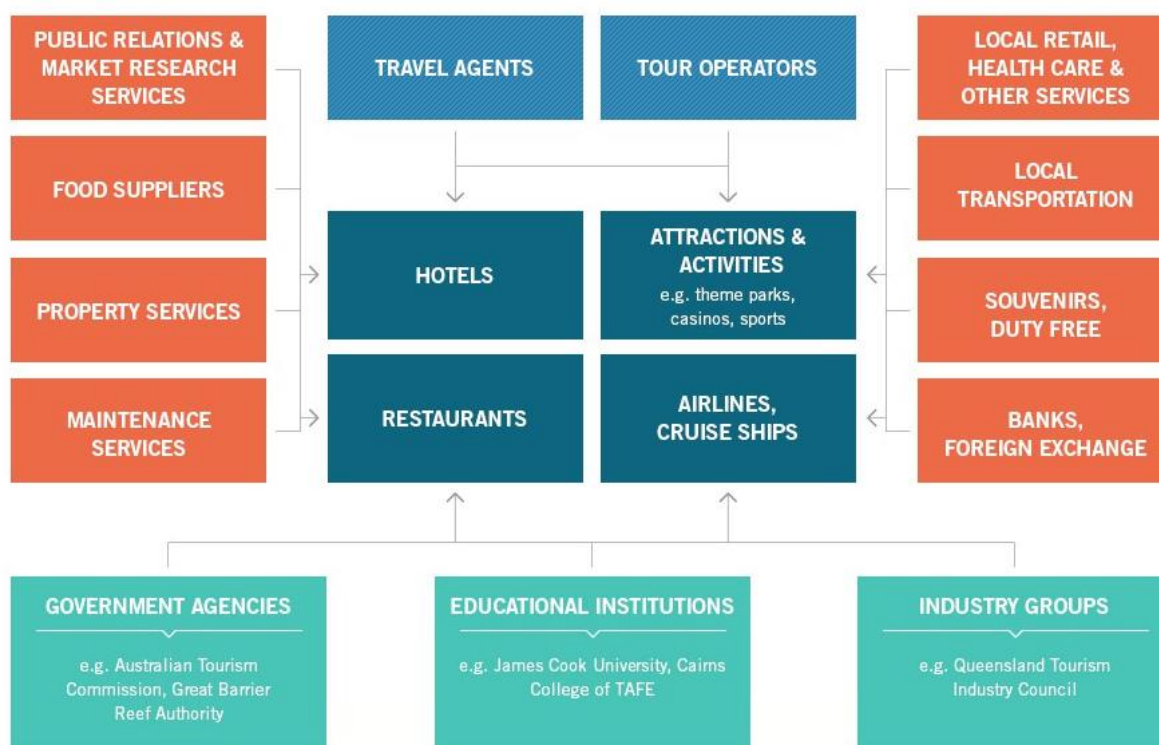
PUBLIC RELATIONS & MARKET RESEARCH SERVICES

FOOD SUPPLIERS

PROPERTY SERVICES

MAINTENANCE SERVICES

TRAVEL AGENTS

TOUR OPERATORS

HOTELS

ATTRACTIONS & ACTIVITIES
e.g. theme parks, casinos, sports

RESTAURANTS

AIRLINES, CRUISE SHIPS

LOCAL RETAIL, HEALTH CARE & OTHER SERVICES

LOCAL TRANSPORTATION

SOUVENIRS, DUTY FREE

BANKS, FOREIGN EXCHANGE

GOVERNMENT AGENCIES
e.g. Australian Tourism Commission, Great Barrier Reef Authority

EDUCATIONAL INSTITUTIONS
e.g. James Cook University, Cairns College of TAFE

INDUSTRY GROUPS
e.g. Queensland Tourism Industry Council